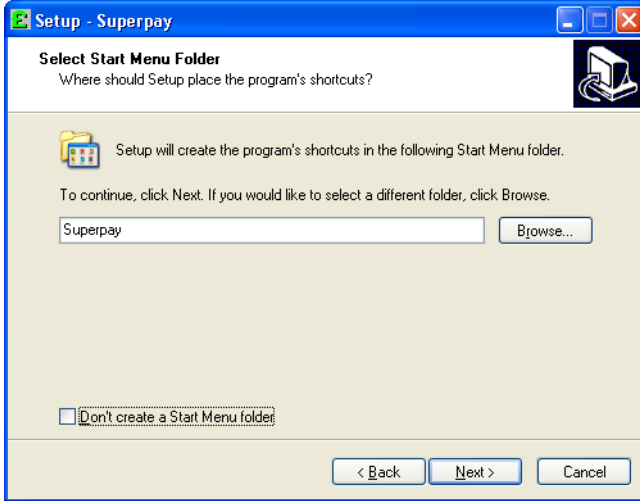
Setup - Superpay

Select Start Menu Folder
Where should Setup place the program's shortcuts?

Setup will create the program's shortcuts in the following Start Menu folder.

To continue, click Next. If you would like to select a different folder, click Browse.

Superpay

Browse...

Don't create a Start Menu folder

< Back

Next >

Cancel